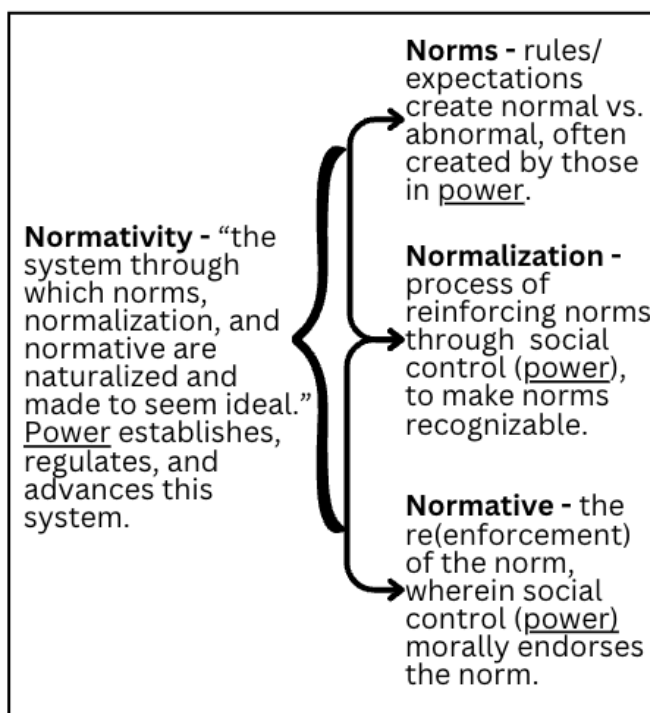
**Normativity -** "the system through which norms, normalization, and normative are naturalized and made to seem ideal." Power establishes, regulates, and advances this system.

**Norms -** rules/ expectations create normal vs. abnormal, often created by those in power.

**Normalization -** process of reinforcing norms through social control (power), to make norms recognizable.

**Normative -** the re(enforcement) of the norm, wherein social control (power) morally endorses the norm.